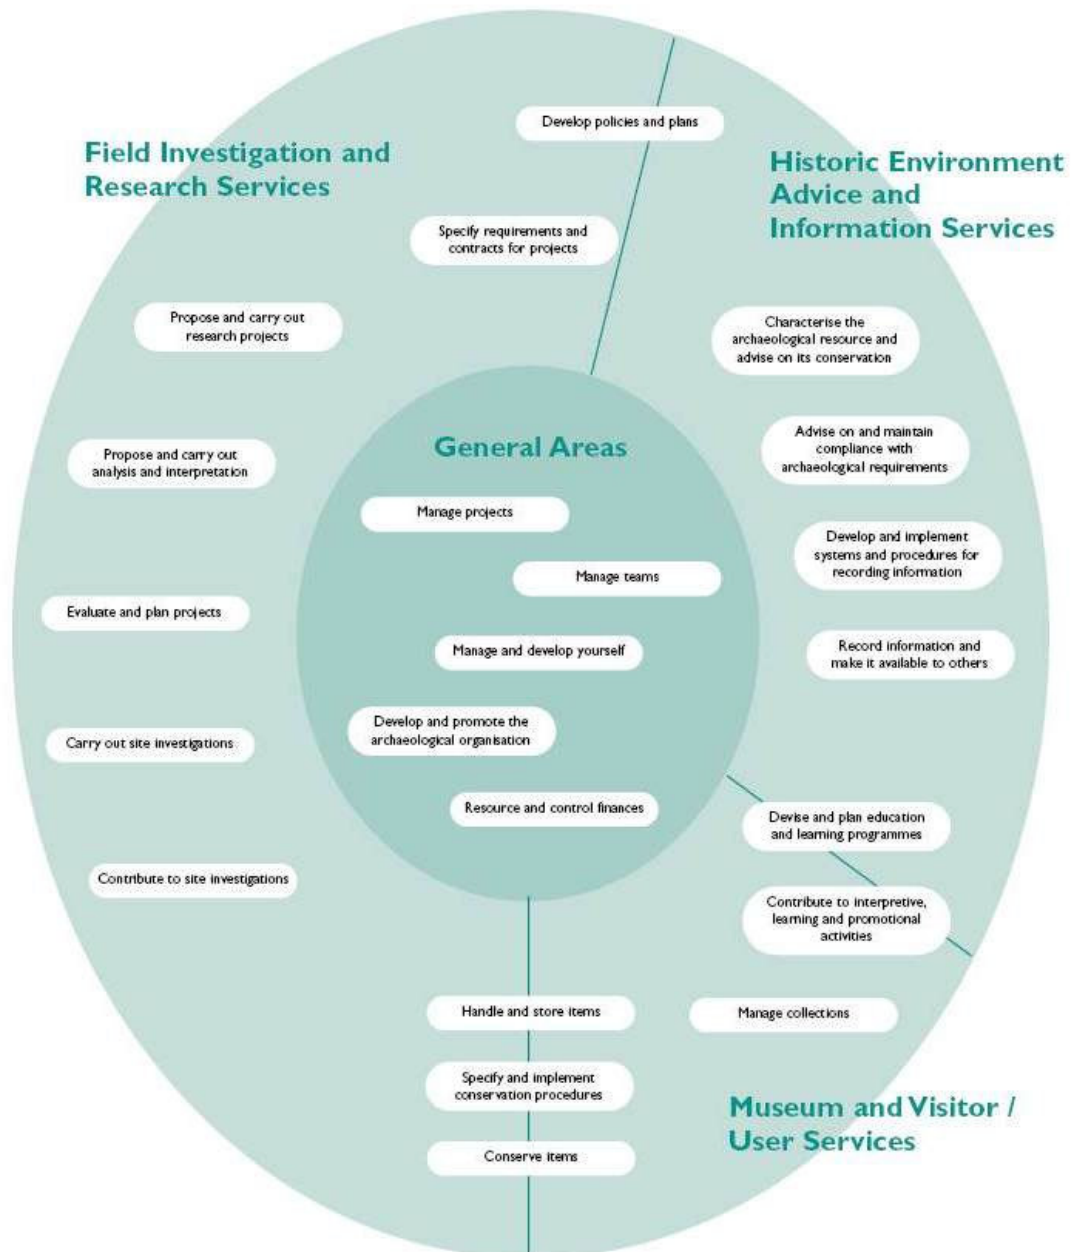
Develop policies and plans

Field Investigation and Research Services

Historic Environment Advice and Information Services

Specify requirements and contracts for projects

Propose and carry out research projects

Characterise the archaeological resource and advise on its conservation

Propose and carry out analysis and interpretation

General Areas

Advise on and maintain compliance with archaeological requirements

Manage projects

Develop and implement systems and procedures for recording information

Manage teams

Evaluate and plan projects

Manage and develop yourself

Record information and make it available to others

Develop and promote the archaeological organisation

Carry out site investigations

Resource and control finances

Devise and plan education and learning programmes

Contribute to site investigations

Contribute to interpretive, learning and promotional activities

Handle and store items

Manage collections

Specify and implement conservation procedures

Museum and Visitor / User Services

Conserve items